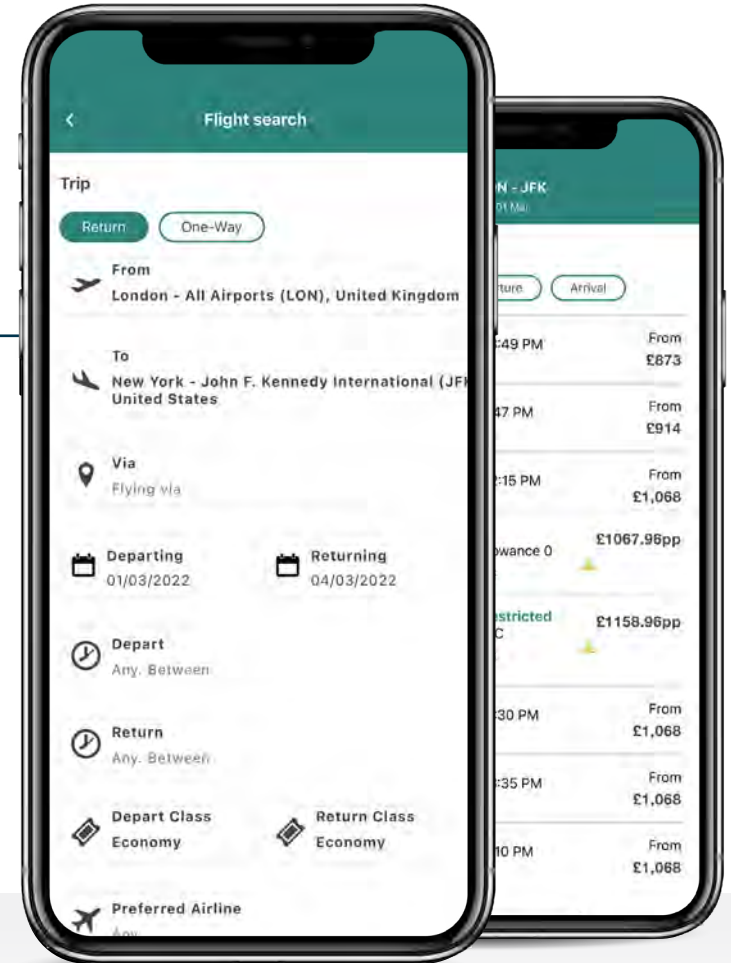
Flight search

Trip

Return One-Way

From
London - All Airports (LON), United Kingdom

To
New York - John F. Kennedy International (JFK United States

Via
Flying via

Departing
01/03/2022

Returning
04/03/2022

Depart
Any. Between

Return
Any. Between

Depart Class
Economy

Return Class
Economy

Preferred Airline
Any

N - JFK
01 Ma

rture Arrival

:49 PM From £873

47 PM From £914

:15 PM From £1,068

owance 0 £1067.96pp

estricted
C £1158.96pp

:30 PM From £1,068

:35 PM From £1,068

10 PM From £1,068